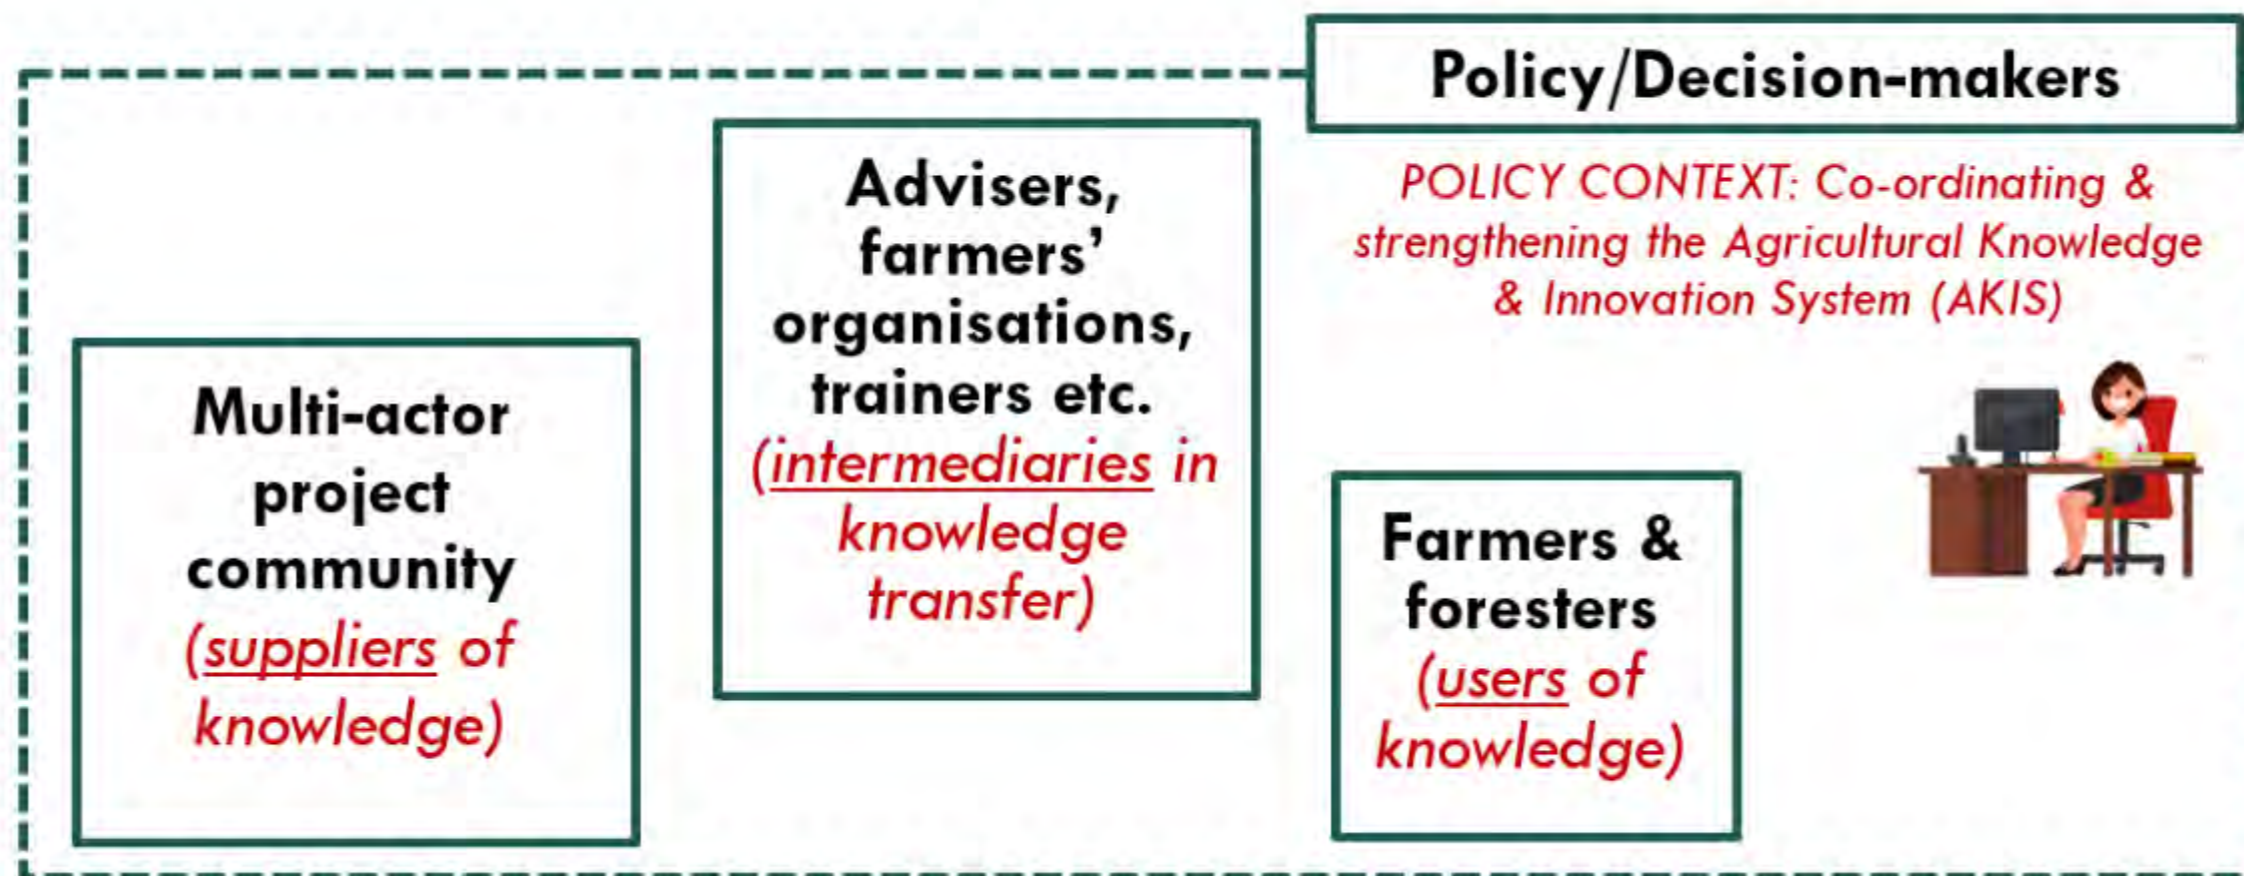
Policy/Decision-makers

POLICY CONTEXT: Co-ordinating & strengthening the Agricultural Knowledge & Innovation System (AKIS)

Advisers, farmers' organisations, trainers etc. (intermediaries in knowledge transfer)

Multi-actor project community (suppliers of knowledge)

Farmers & foresters (users of knowledge)